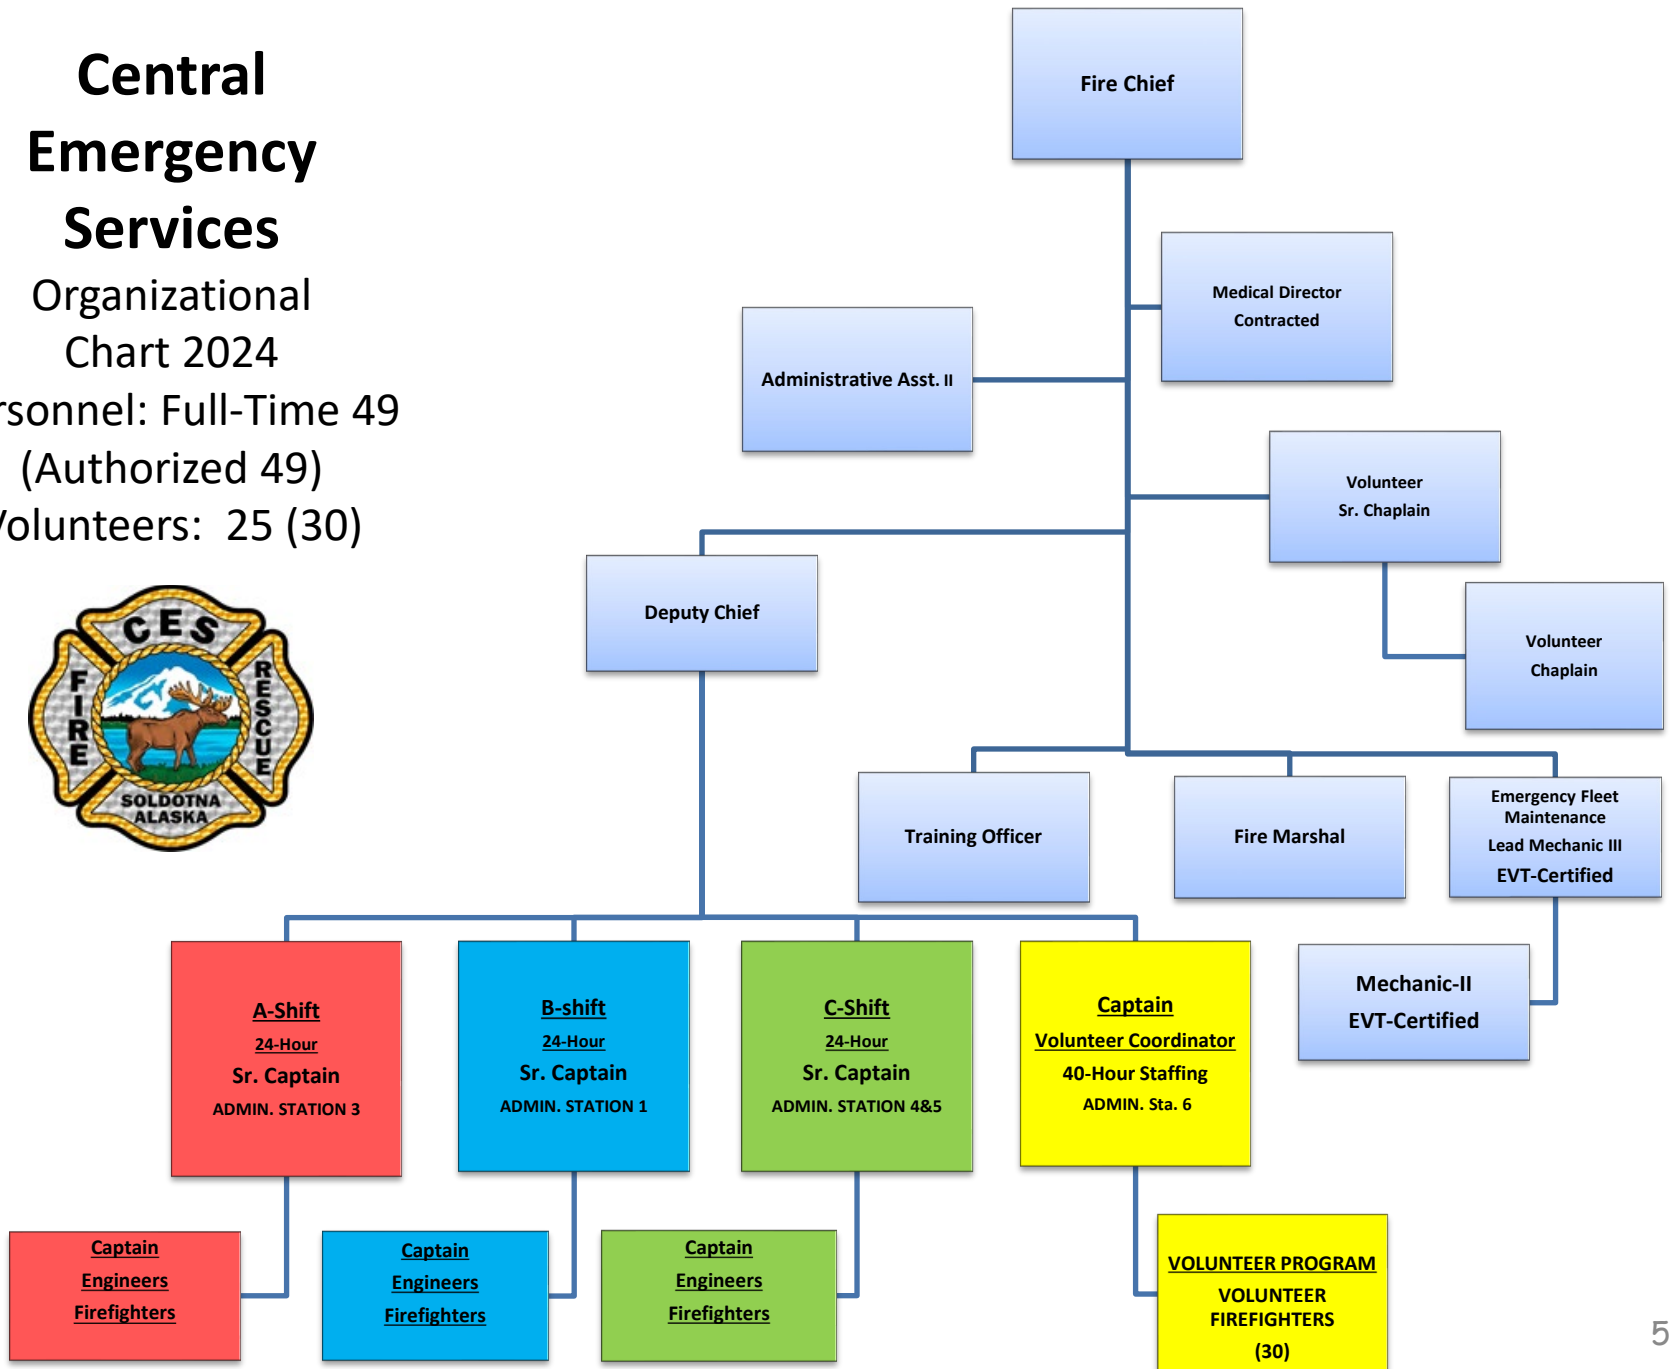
Central Emergency Services

Organizational Chart 2024

rsonnel: Full-Time 49 (Authorized 49)

olunteers: 25 (30)

CES
FIRE
RESCUE
SOLDOTNA ALASKA

Fire Chief

Medical Director
Contracted

Administrative Asst. II

Volunteer
Sr. Chaplain

Volunteer
Chaplain

Deputy Chief

Training Officer

Fire Marshal

Emergency Fleet Maintenance
Lead Mechanic III
EVT-Certified

Mechanic-II
EVT-Certified

A-Shift
24-Hour
Sr. Captain
ADMIN. STATION 3

B-shift
24-Hour
Sr. Captain
ADMIN. STATION 1

C-Shift
24-Hour
Sr. Captain
ADMIN. STATION 4&5

Captain
Volunteer Coordinator
40-Hour Staffing
ADMIN. Sta. 6

Captain
Engineers
Firefighters

Captain
Engineers
Firefighters

Captain
Engineers
Firefighters

VOLUNTEER PROGRAM
VOLUNTEER FIREFIGHTERS
(30)

5